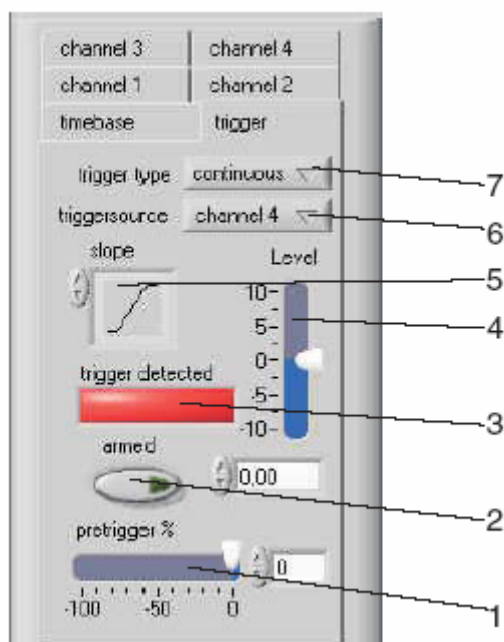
channel 3
channel 4
channel 1
channel 2
timebase
trigger

trigger type continous
7
triggersource channel 4
6
slope
Level
5
10-
5-
4
0-
trigger detected
-5-
3
-10-
armed
0,00
2
pretrigger %
0
1
-100 -50 0